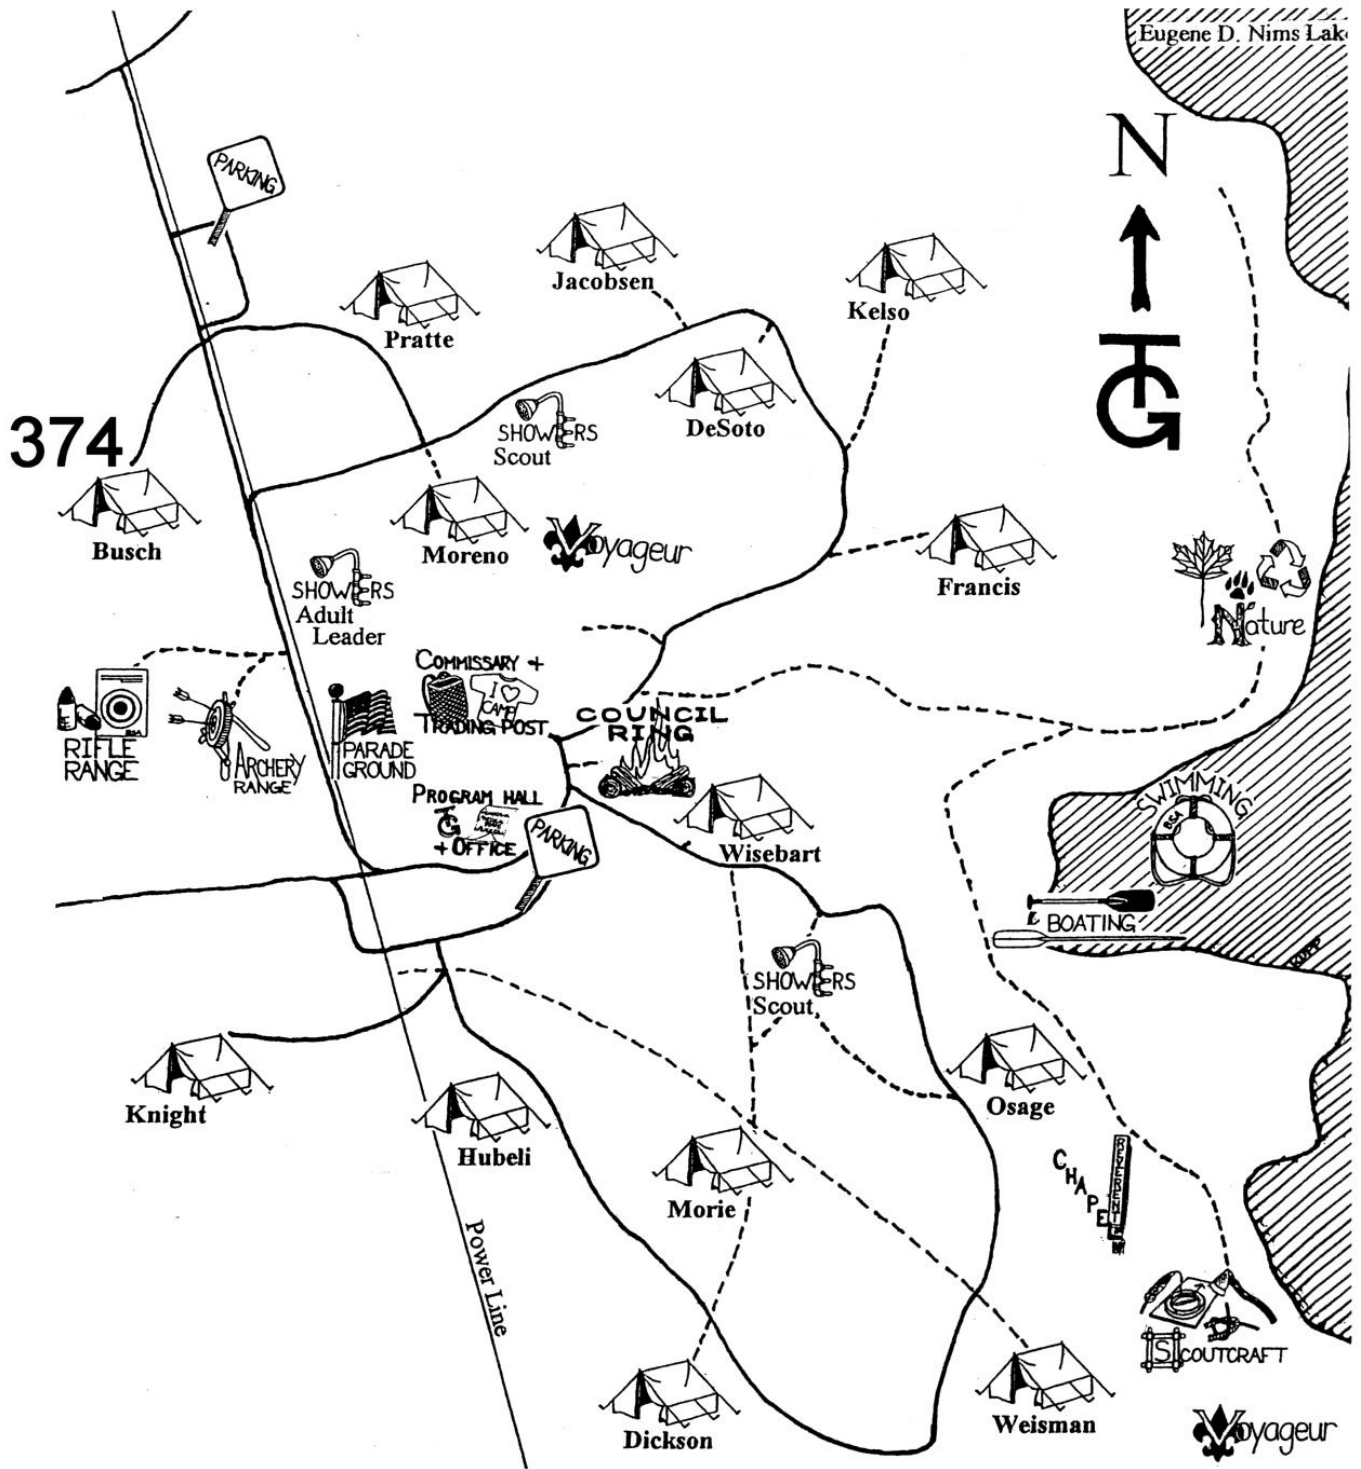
Eugene D. Nims Lak

N

PARKING

Jacobsen

Kelso

Pratte

DeSoto

374

SHOWERS Scout

Busch

Moreno

Voyageur

Francis

SHOWERS Adult Leader

Nature

COMMISSARY + TRADING POST

I ♡ CAMP

COUNCIL RING

RIFLE RANGE

ARCHERY RANGE

PARADE GROUND

PROGRAM HALL + OFFICE

PARKING

Wisebart

SWIMMING

BSA

BOATING

SHOWERS Scout

Knight

Osage

Hubeli

CHAPEL

REVERENT

Morie

Power Line

SCOUTCRAFT

Dickson

Weisman

Voyageur